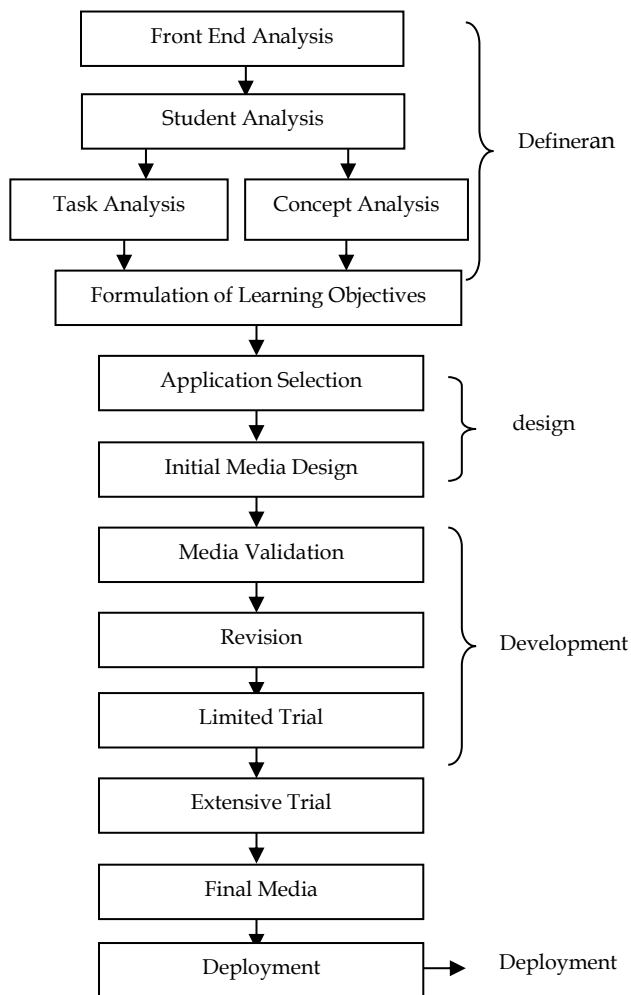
Front End Analysis

Student Analysis

Task Analysis

Concept Analysis

Formulation of Learning Objectives

Defineran

Application Selection

Initial Media Design

design

Media Validation

Revision

Limited Trial

Development

Extensive Trial

Final Media

Deployment

Deployment